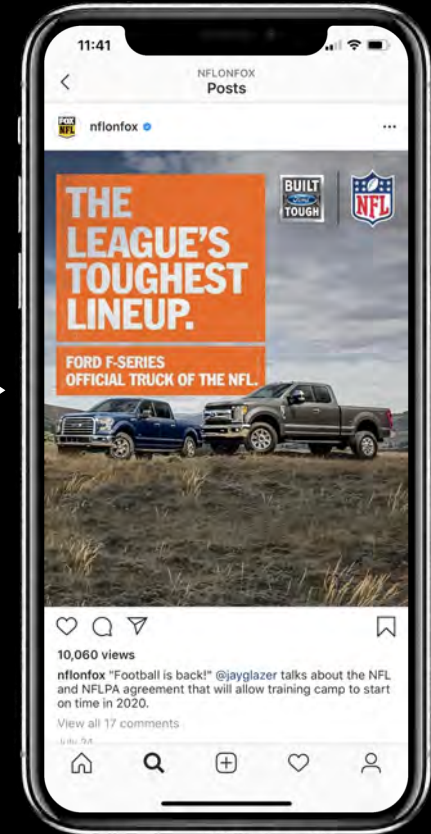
11:41

NFLONFOX
Posts

FOX NFL

nflonfox

THE LEAGUE'S TOUGHEST LINEUP.

FORD F-SERIES
OFFICIAL TRUCK OF THE NFL.

BUILT Ford TOUGH

NFL

10,060 views

nflonfox "Football is back!" @jayglazer talks about the NFL and NFLPA agreement that will allow training camp to start on time in 2020.

View all 17 comments

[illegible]